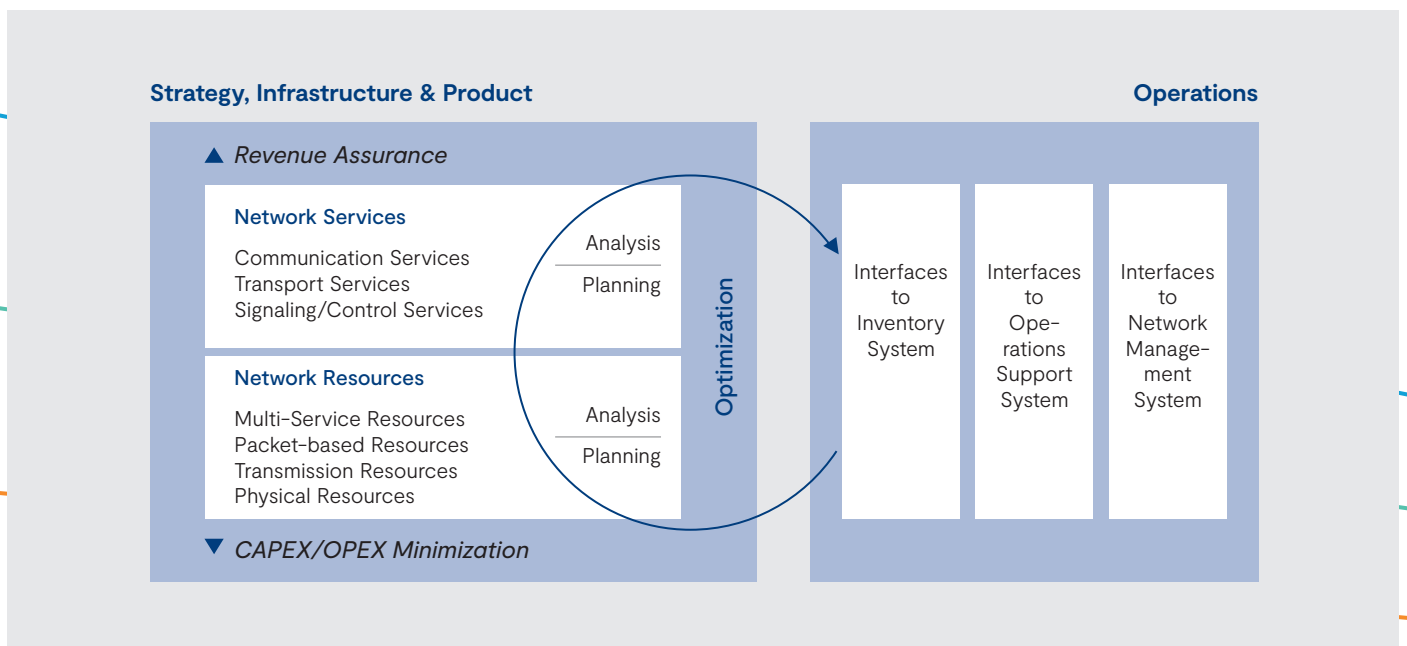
Strategy, Infrastructure & Product

Operations

▲ Revenue Assurance

Network Services

Communication Services
Transport Services
Signaling/Control Services

Analysis

Planning

Network Resources

Multi-Service Resources
Packet-based Resources
Transmission Resources
Physical Resources

Analysis

Planning

Optimization

▼ CAPEX/OPEX Minimization

Interfaces to Inventory System

Interfaces to Operations Support System

Interfaces to Network Management System